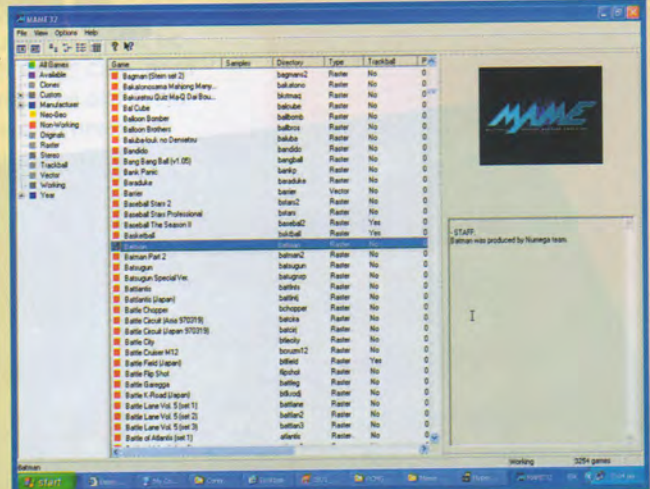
MAME32

File View Options Help

All Games
Available
Clones
Custom
Manufacturer
Neo-Geo
Non-Working
Originals
Raster
Stereo
Trackball
Vector
Working
Year

| Game | Samples | Directory | Type | Trackball |
|---|---|---|---|---|
| Bagman (Stern set 2) | | bagmans2 | Raster | No |
| Bakatonosama Mahjong Many... | | bakatono | Raster | No |
| Bakuretsu Quiz Ma-Q Dai Bou... | | bkrtmaq | Raster | No |
| Bal Cube | | balcube | Raster | No |
| Balloon Bomber | | ballbomb | Raster | No |
| Balloon Brothers | | ballbros | Raster | No |
| Baluba-louk no Densetsu | | baluba | Raster | No |
| Bandido | | banddo | Raster | No |
| Bang Bang Ball (v1.05) | | bangball | Raster | No |
| Bank Panic | | bankp | Raster | No |
| Baraduke | | baraduke | Raster | No |
| Barrier | | barrier | Vector | No |
| Baseball Stars 2 | | bstars2 | Raster | No |
| Baseball Stars Professional | | bstars | Raster | No |
| Baseball The Season II | | basebal2 | Raster | Yes |
| Basketball | | bsktball | Raster | Yes |
| Batman | | batman | Raster | No |
| Batman Part 2 | | batman2 | Raster | No |
| Batsugun | | batsugun | Raster | No |
| Batsugun Special Ver. | | batugnsp | Raster | No |
| Battlantis | | battlnts | Raster | No |
| Battlantis (Japan) | | battlntj | Raster | No |
| Battle Chopper | | bchopper | Raster | No |
| Battle Circuit (Asia 970319) | | batcira | Raster | No |
| Battle Circuit (Japan 970319) | | batcir | Raster | No |
| Battle City | | btlecity | Raster | No |
| Battle Cruiser M12 | | bcruzm12 | Raster | No |
| Battle Field (Japan) | | bttlfield | Raster | Yes |
| Battle Flip Shot | | flipshot | Raster | No |
| Battle Garegga | | battleg | Raster | No |
| Battle K-Road (Japan) | | btlkroad | Raster | No |
| Battle Lane Vol. 5 (set 1) | | battlane | Raster | No |
| Battle Lane Vol. 5 (set 2) | | battlan2 | Raster | No |
| Battle Lane Vol. 5 (set 3) | | battlan3 | Raster | No |
| Battle of Atlantis (set 1) | | atlantis | Raster | No |

MAME

- STAFF-
Batman was produced by Numega team.

batman
Working 3254 games
start